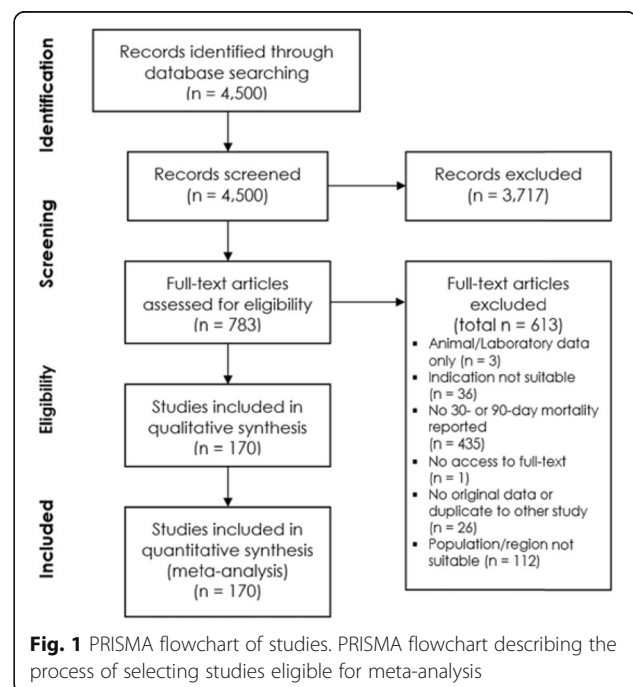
Identification

Records identified through database searching (n = 4,500)

Screening

Records screened (n = 4,500)

Records excluded (n = 3,717)

Full-text articles assessed for eligibility (n = 783)

Full-text articles excluded (total n = 613)

- Animal/Laboratory data only (n = 3)
- Indication not suitable (n = 36)
- No 30- or 90-day mortality reported (n = 435)
- No access to full-text (n = 1)
- No original data or duplicate to other study (n = 26)
- Population/region not suitable (n = 112)

Eligibility

Studies included in qualitative synthesis (n = 170)

Included

Studies included in quantitative synthesis (meta-analysis) (n = 170)

**Fig. 1** PRISMA flowchart of studies. PRISMA flowchart describing the process of selecting studies eligible for meta-analysis